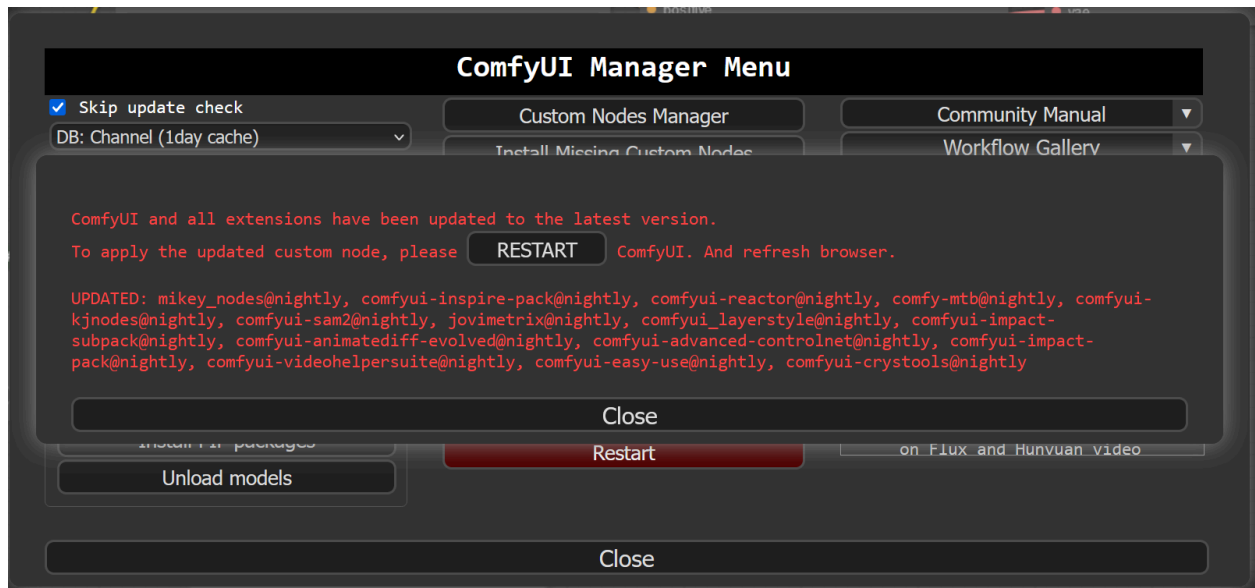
ComfyUI Manager Menu

Skip update check

DB: Channel (1day cache)

Custom Nodes Manager

Install Missing Custom Nodes

Community Manual

Workflow Gallery

ComfyUI and all extensions have been updated to the latest version.

To apply the updated custom node, please RESTART ComfyUI. And refresh browser.

UPDATED: mikey_nodes@nightly, comfyui-inspire-pack@nightly, comfyui-reactor@nightly, comfy-mtb@nightly, comfyui-kjnodes@nightly, comfyui-sam2@nightly, jovimetrix@nightly, comfyui_layerstyle@nightly, comfyui-impact-subpack@nightly, comfyui-animatediff-evolved@nightly, comfyui-advanced-controlnet@nightly, comfyui-impact-pack@nightly, comfyui-videohelpersuite@nightly, comfyui-easy-use@nightly, comfyui-crystools@nightly

Close

Install PIP packages

Restart

on Flux and Hunyuan video

Unload models

Close